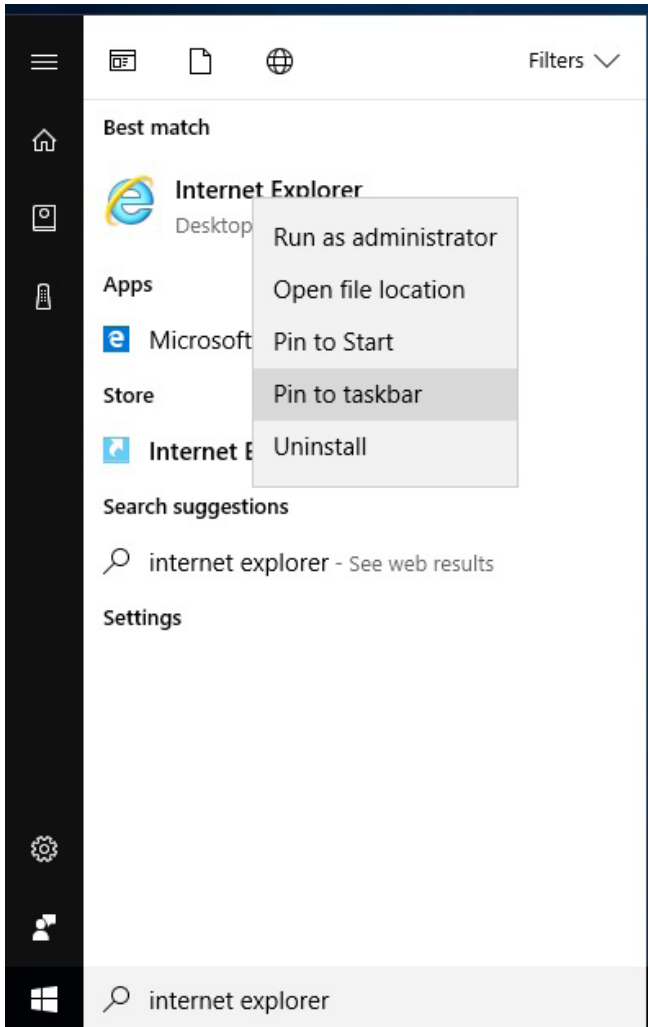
Filters

Best match

Internet Explorer
Desktop

Run as administrator
Open file location
Pin to Start
Pin to taskbar
Uninstall

Apps

Microsoft

Store

Internet E

Search suggestions

internet explorer - See web results

Settings

internet explorer